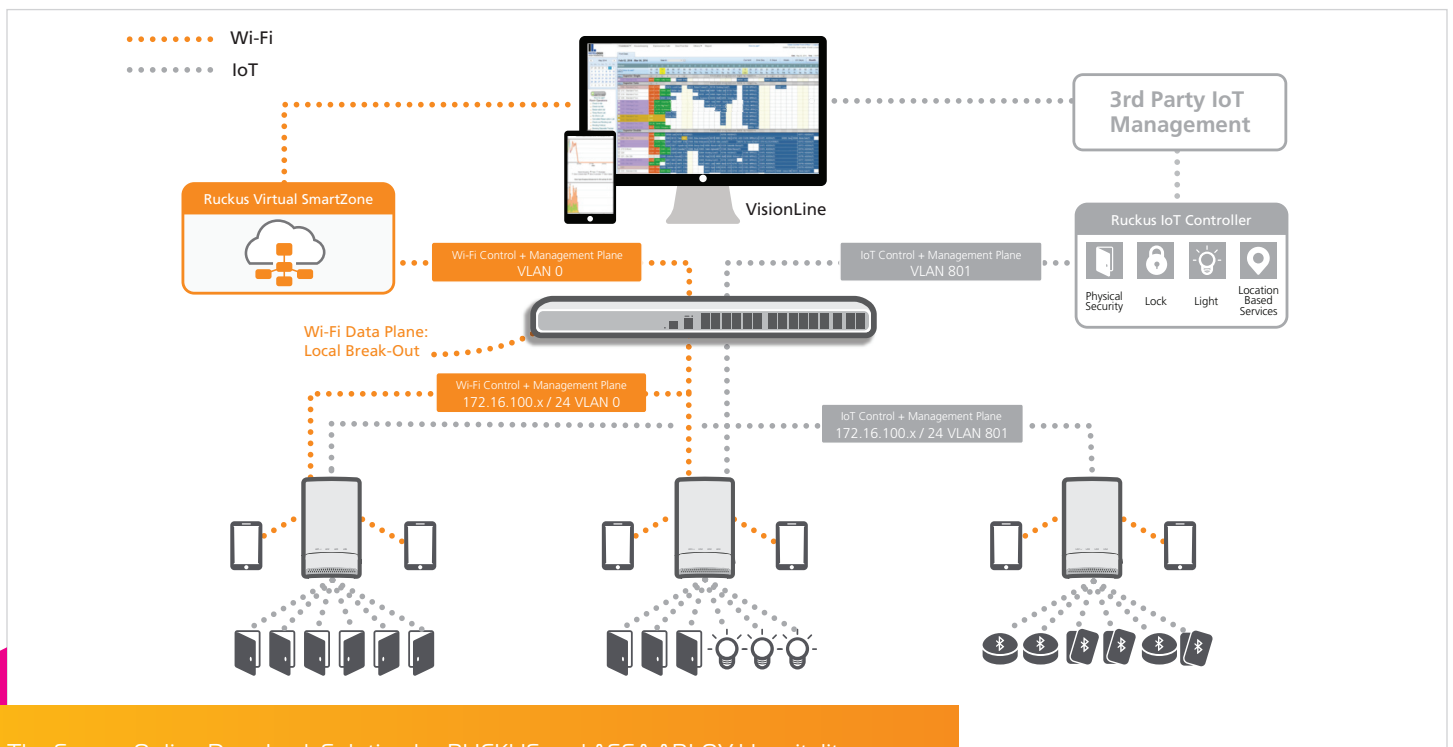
Wi-Fi
IoT

3rd Party IoT Management

Ruckus Virtual SmartZone

VisionLine

Ruckus IoT Controller

Wi-Fi Control + Management Plane
VLAN 0

IoT Control + Management Plane
VLAN 801

Physical Security
Lock
Light
Location Based Services

Wi-Fi Data Plane:
Local Break-Out

Wi-Fi Control + Management Plane
172.16.100.x / 24 VLAN 0

IoT Control + Management Plane
172.16.100.x / 24 VLAN 801

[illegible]